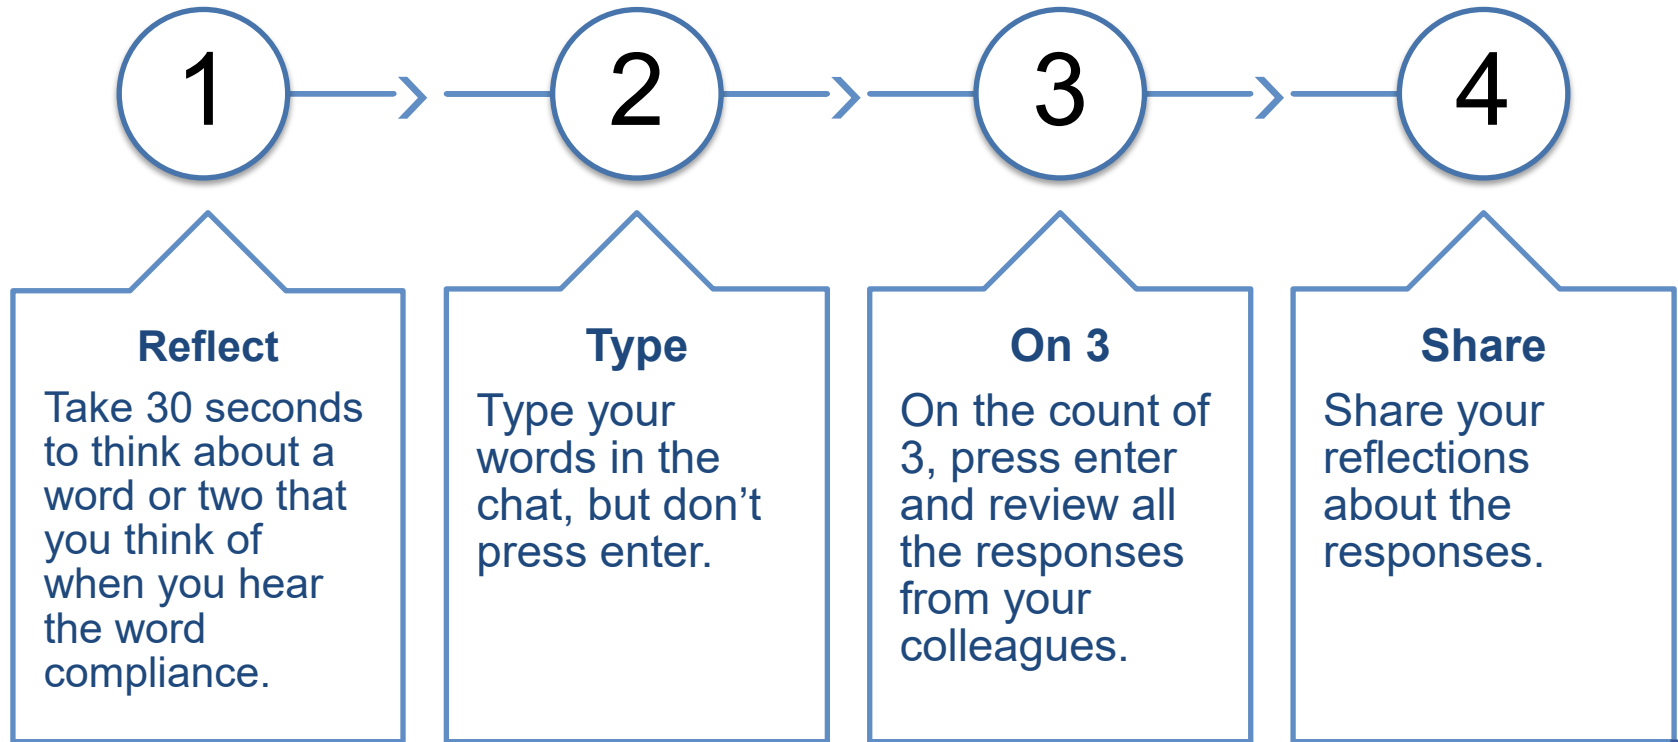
1

2

3

4

Reflect

Take 30 seconds to think about a word or two that you think of when you hear the word compliance.

Type

Type your words in the chat, but don’t press enter.

On 3

On the count of 3, press enter and review all the responses from your colleagues.

Share

Share your reflections about the responses.